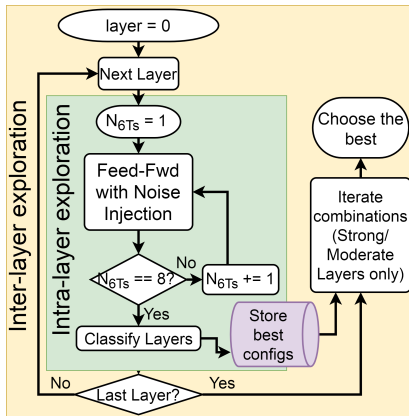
layer = 0

Inter-layer exploration

Next Layer

Intra-layer exploration

$N_{6Ts}$ = 1

Feed-Fwd with Noise Injection

$N_{6Ts}$ == 8?

No

$N_{6Ts}$ += 1

Yes

Classify Layers

Store best configs

No

Last Layer?

Yes

Choose the best

Iterate combinations (Strong/ Moderate Layers only)